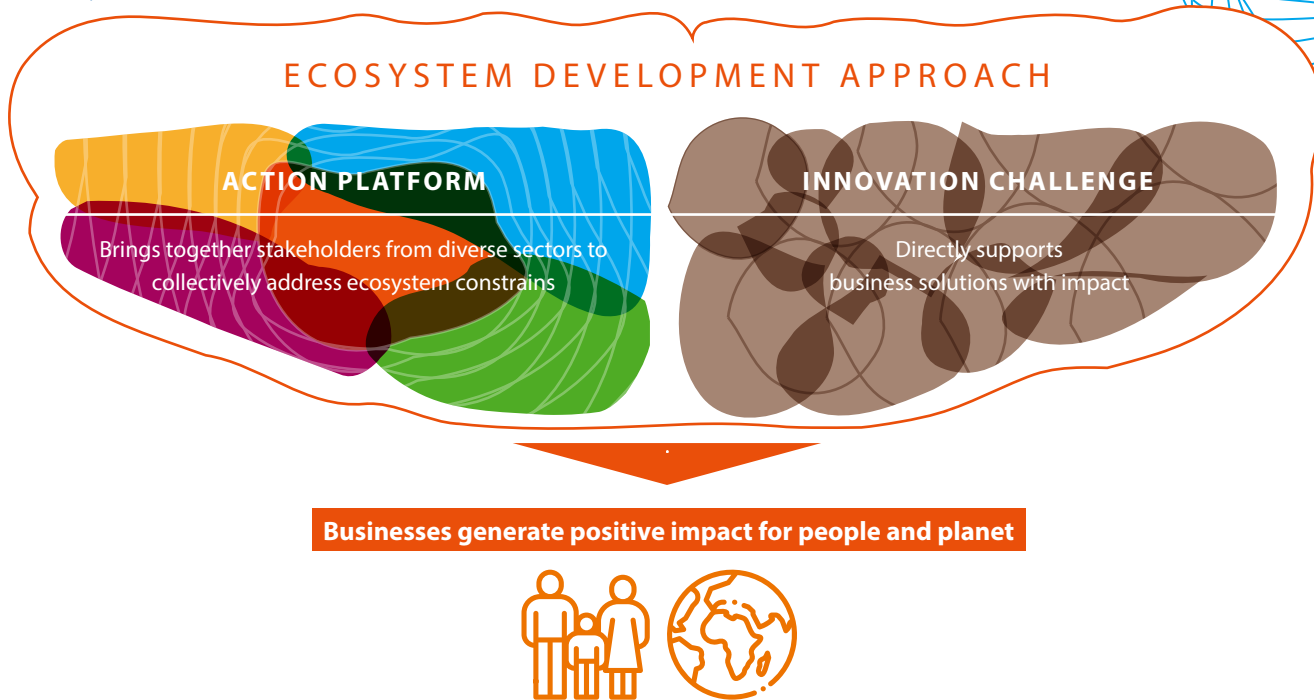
ECOSYSTEM DEVELOPMENT APPROACH

ACTION PLATFORM

Brings together stakeholders from diverse sectors to collectively address ecosystem constrains

INNOVATION CHALLENGE

Directly supports business solutions with impact

Businesses generate positive impact for people and planet